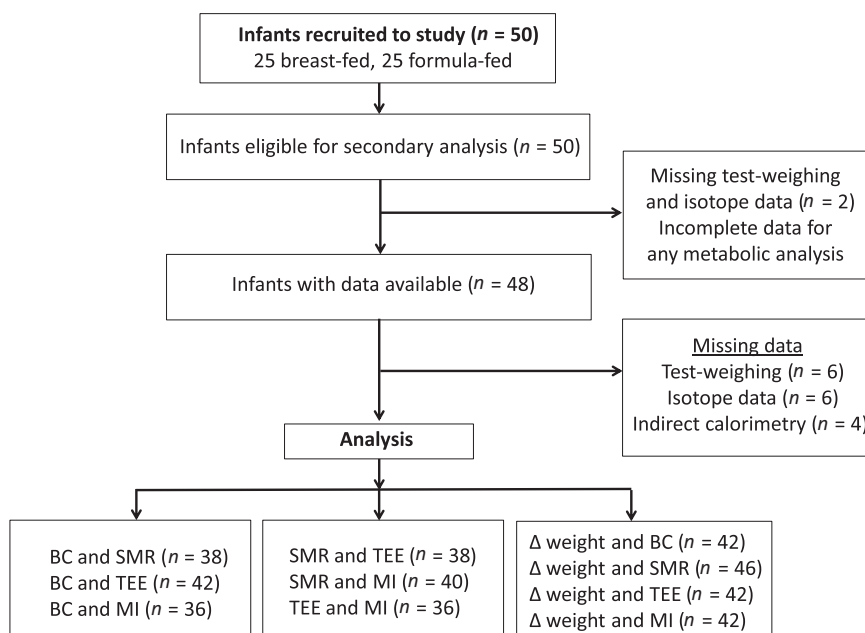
**Infants recruited to study ($n$ = 50)**
25 breast-fed, 25 formula-fed

Infants eligible for secondary analysis ($n$ = 50)

Missing test-weighing and isotope data ($n$ = 2)
Incomplete data for any metabolic analysis

Infants with data available ($n$ = 48)

Missing data
Test-weighing ($n$ = 6)
Isotope data ($n$ = 6)
Indirect calorimetry ($n$ = 4)

**Analysis**

BC and SMR ($n$ = 38)
BC and TEE ($n$ = 42)
BC and MI ($n$ = 36)

SMR and TEE ($n$ = 38)
SMR and MI ($n$ = 40)
TEE and MI ($n$ = 36)

Δ weight and BC ($n$ = 42)
Δ weight and SMR ($n$ = 46)
Δ weight and TEE ($n$ = 42)
Δ weight and MI ($n$ = 42)